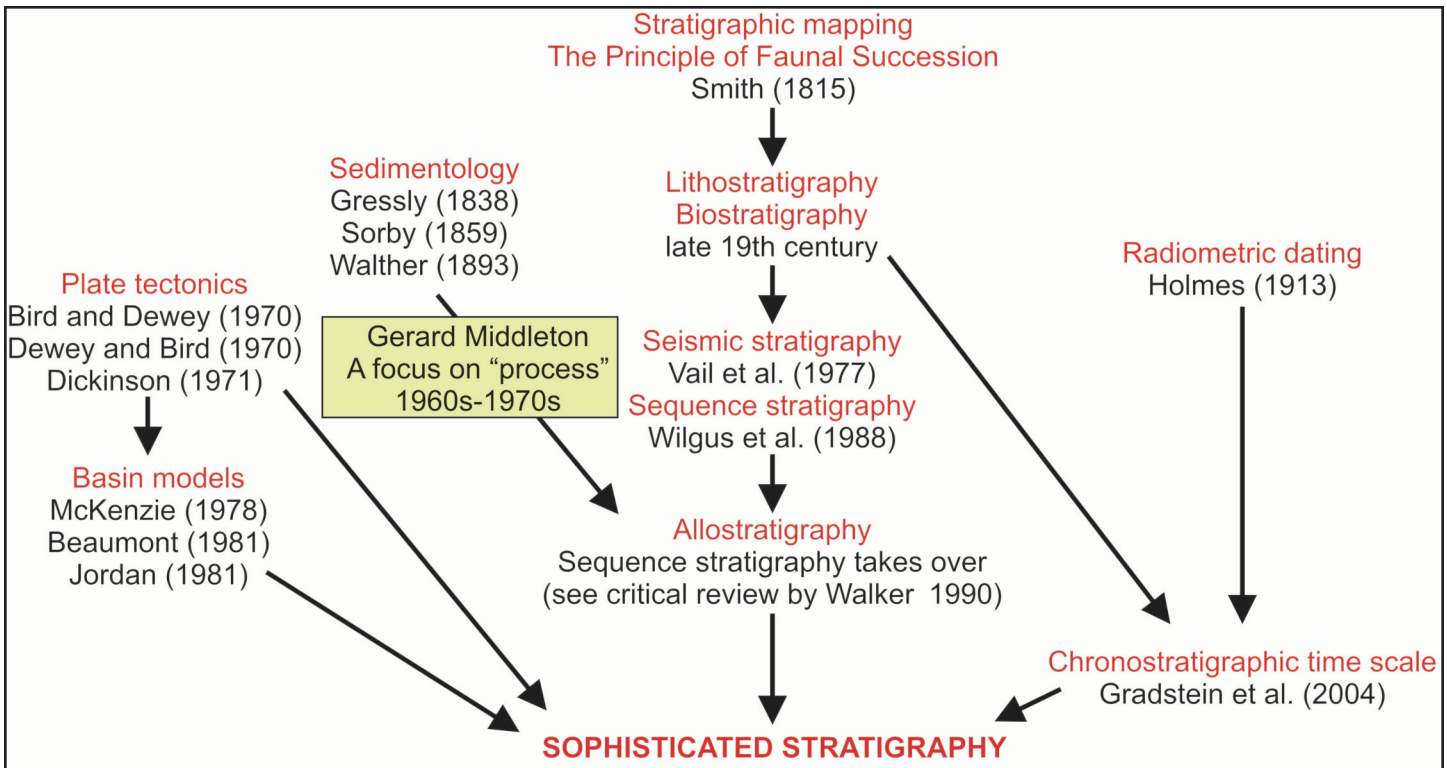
Stratigraphic mapping
The Principle of Faunal Succession
Smith (1815)

Sedimentology
Gressly (1838)
Sorby (1859)
Walther (1893)

Lithostratigraphy
Biostratigraphy
late 19th century

Radiometric dating
Holmes (1913)

Plate tectonics
Bird and Dewey (1970)
Dewey and Bird (1970)
Dickinson (1971)

Gerard Middleton
A focus on "process"
1960s-1970s

Seismic stratigraphy
Vail et al. (1977)
Sequence stratigraphy
Wilgus et al. (1988)

Basin models
McKenzie (1978)
Beaumont (1981)
Jordan (1981)

Allostratigraphy
Sequence stratigraphy takes over
(see critical review by Walker 1990)

Chronostratigraphic time scale
Gradstein et al. (2004)

SOPHISTICATED STRATIGRAPHY